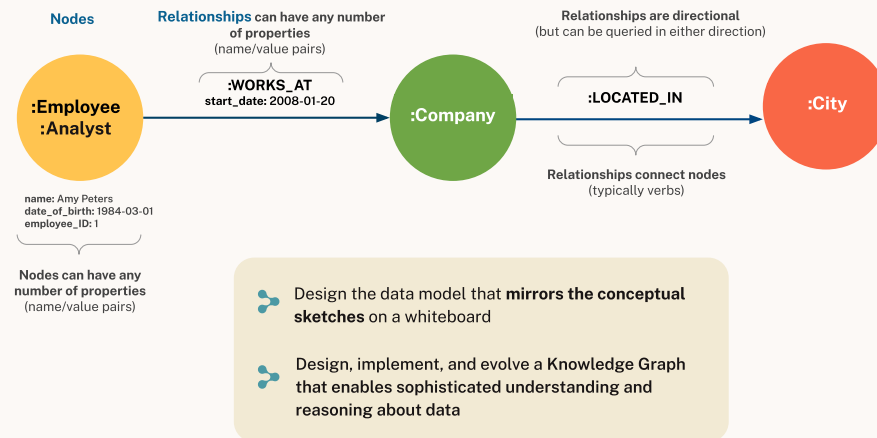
Nodes

Relationships can have any number of properties
(name/value pairs)

Relationships are directional
(but can be queried in either direction)

:WORKS_AT
start_date: 2008-01-20

:Employee
:Analyst

:Company

:LOCATED_IN

:City

Relationships connect nodes
(typically verbs)

name: Amy Peters
date_of_birth: 1984-03-01
employee_ID: 1

Nodes can have any number of properties
(name/value pairs)

Design the data model that mirrors the conceptual sketches on a whiteboard

Design, implement, and evolve a Knowledge Graph that enables sophisticated understanding and reasoning about data